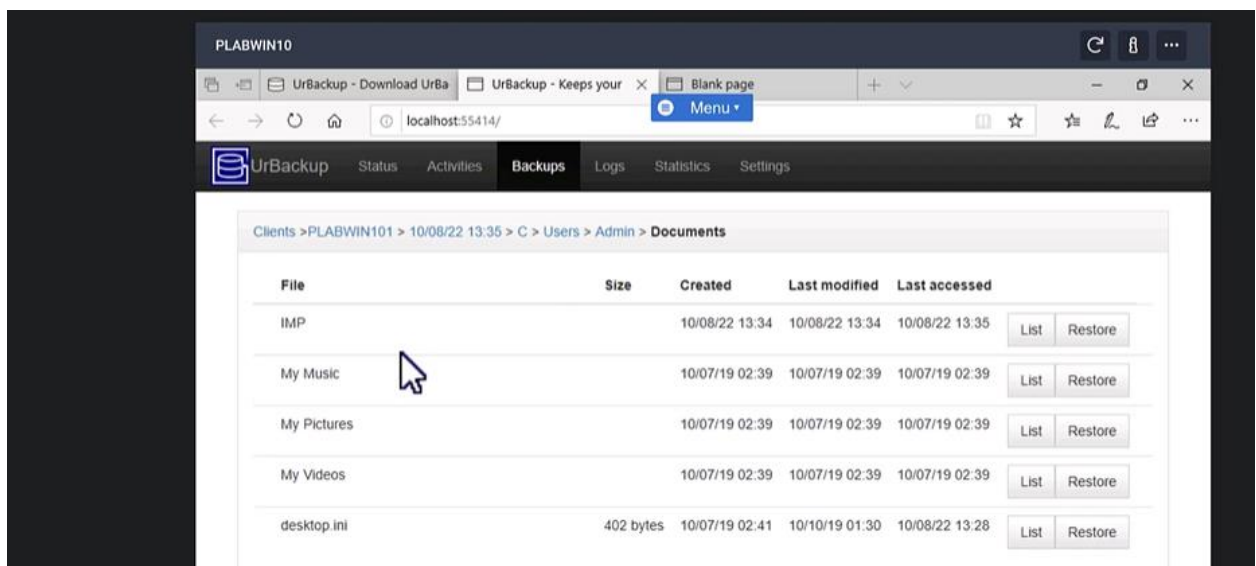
PLABWIN10

UrBackup - Download UrBa | UrBackup - Keeps your | Blank page

Menu

localhost:55414/

UrBackup Status Activities Backups Logs Statistics Settings

Clients >PLABWIN101 > 10/08/22 13:35 > C > Users > Admin > Documents

| File | Size | Created | Last modified | Last accessed | | |
|---|---|---|---|---|---|---|
| IMP | | 10/08/22 13:34 | 10/08/22 13:34 | 10/08/22 13:35 | List | Restore |
| My Music | | 10/07/19 02:39 | 10/07/19 02:39 | 10/07/19 02:39 | List | Restore |
| My Pictures | | 10/07/19 02:39 | 10/07/19 02:39 | 10/07/19 02:39 | List | Restore |
| My Videos | | 10/07/19 02:39 | 10/07/19 02:39 | 10/07/19 02:39 | List | Restore |
| desktop.ini | 402 bytes | 10/07/19 02:41 | 10/10/19 01:30 | 10/08/22 13:28 | List | Restore |